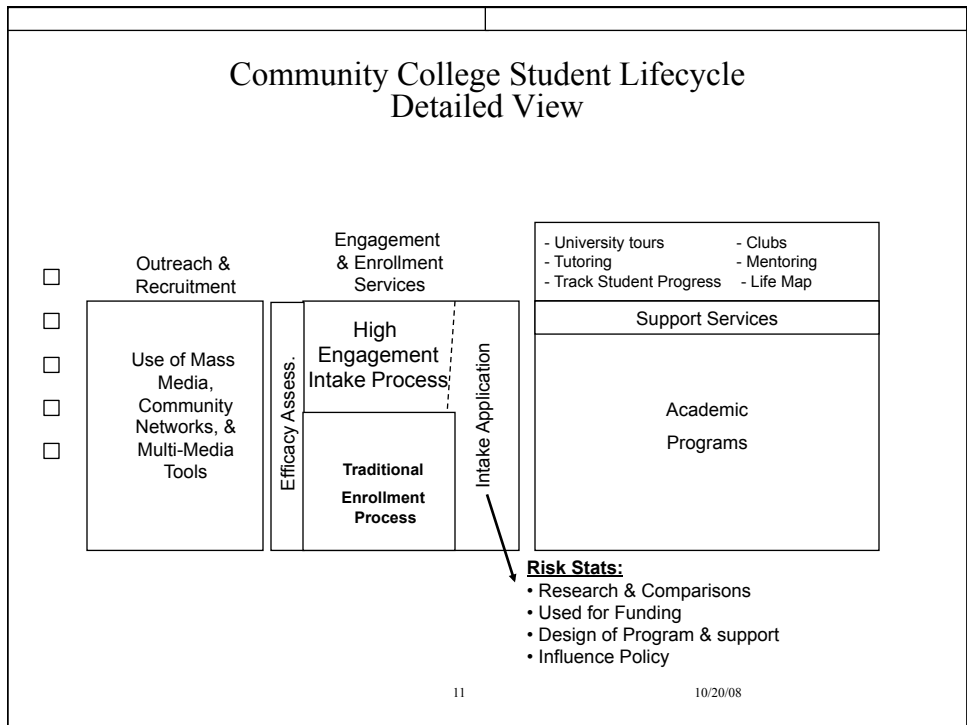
Community College Student Lifecycle
Detailed View

Outreach & Recruitment

Use of Mass Media, Community Networks, & Multi-Media Tools

Engagement & Enrollment Services

Efficacy Assess.

High Engagement Intake Process

Traditional Enrollment Process

Intake Application

- University tours
- Tutoring
- Track Student Progress
- Clubs
- Mentoring
- Life Map

Support Services

Academic Programs

Risk Stats:
• Research & Comparisons
• Used for Funding
• Design of Program & support
• Influence Policy

11

10/20/08